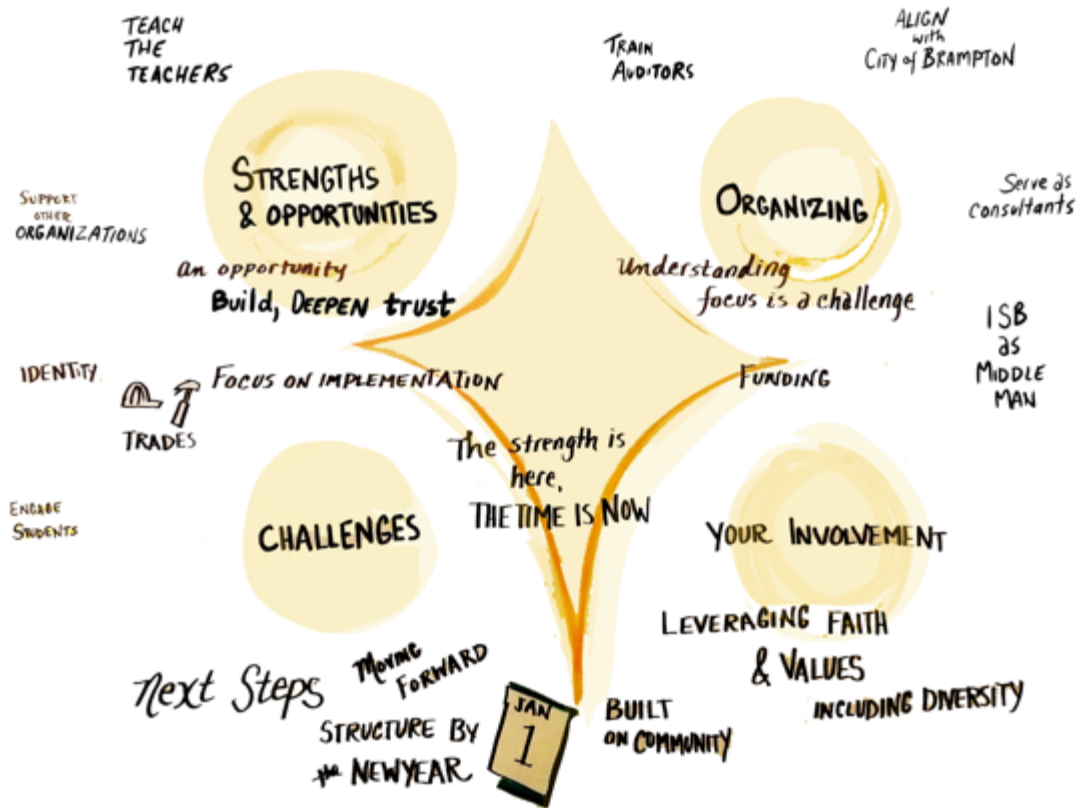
TEACH THE TEACHERS

TRAIN AUDITORS

ALIGN with CITY of BRAMPTON

SUPPORT OTHER ORGANIZATIONS

STRENGTHS & OPPORTUNITIES

ORGANIZING

Serve as consultants

an opportunity

Build, DEEPEN trust

Understanding focus is a challenge

ISB as MIDDLE MAN

IDENTITY

FOCUS ON IMPLEMENTATION

FUNDING

TRADES

The strength is here, THE TIME IS NOW

ENGAGE STUDENTS

CHALLENGES

YOUR INVOLVEMENT

LEVERAGING FAITH & VALUES

INCLUDING DIVERSITY

Next Steps

MOVING FORWARD

STRUCTURE BY the NEWYEAR

JAN 1

BUILT ON COMMUNITY